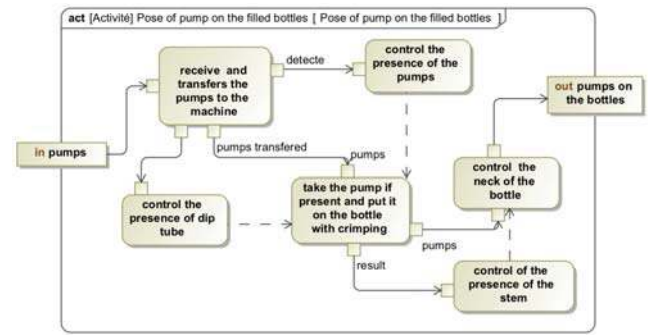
act [Activité] Pose of pump on the filled bottles [ Pose of pump on the filled bottles ]

in pumps

receive and transfers the pumps to the machine

detecte

control the presence of the pumps

out pumps on the bottles

pumps transfered

pumps

control the neck of the bottle

control the presence of dip tube

take the pump if present and put it on the bottle with crimping

pumps

result

control of the presence of the stem